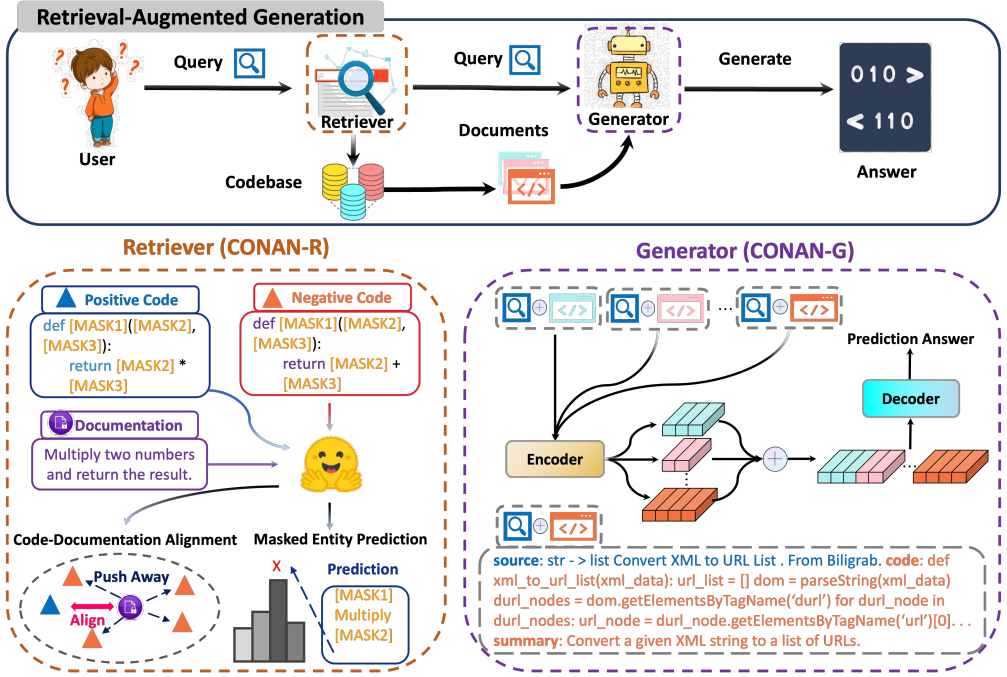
Retrieval-Augmented Generation

Query

Query

Generate

User

Retriever

Documents

Generator

010 >

< 110

Codebase

Answer

Retriever (CONAN-R)

Positive Code

def [MASK1]([MASK2], [MASK3]):
return [MASK2] * [MASK3]

Negative Code

def [MASK1]([MASK2], [MASK3]):
return [MASK2] + [MASK3]

Documentation

Multiply two numbers and return the result.

Code-Documentation Alignment

Masked Entity Prediction

Push Away

Align

X

Prediction

[MASK1]
Multiply
[MASK2]

Generator (CONAN-G)

...

Prediction Answer

Decoder

Encoder

...

source: str - > list Convert XML to URL List . From Biligrab. code: def xml_to_url_list(xml_data): url_list = [] dom = parseString(xml_data) durl_nodes = dom.getElementsByTagName('durl') for durl_node in durl_nodes: url_node = durl_node.getElementsByTagName('url')[0]. . .
summary: Convert a given XML string to a list of URLs.